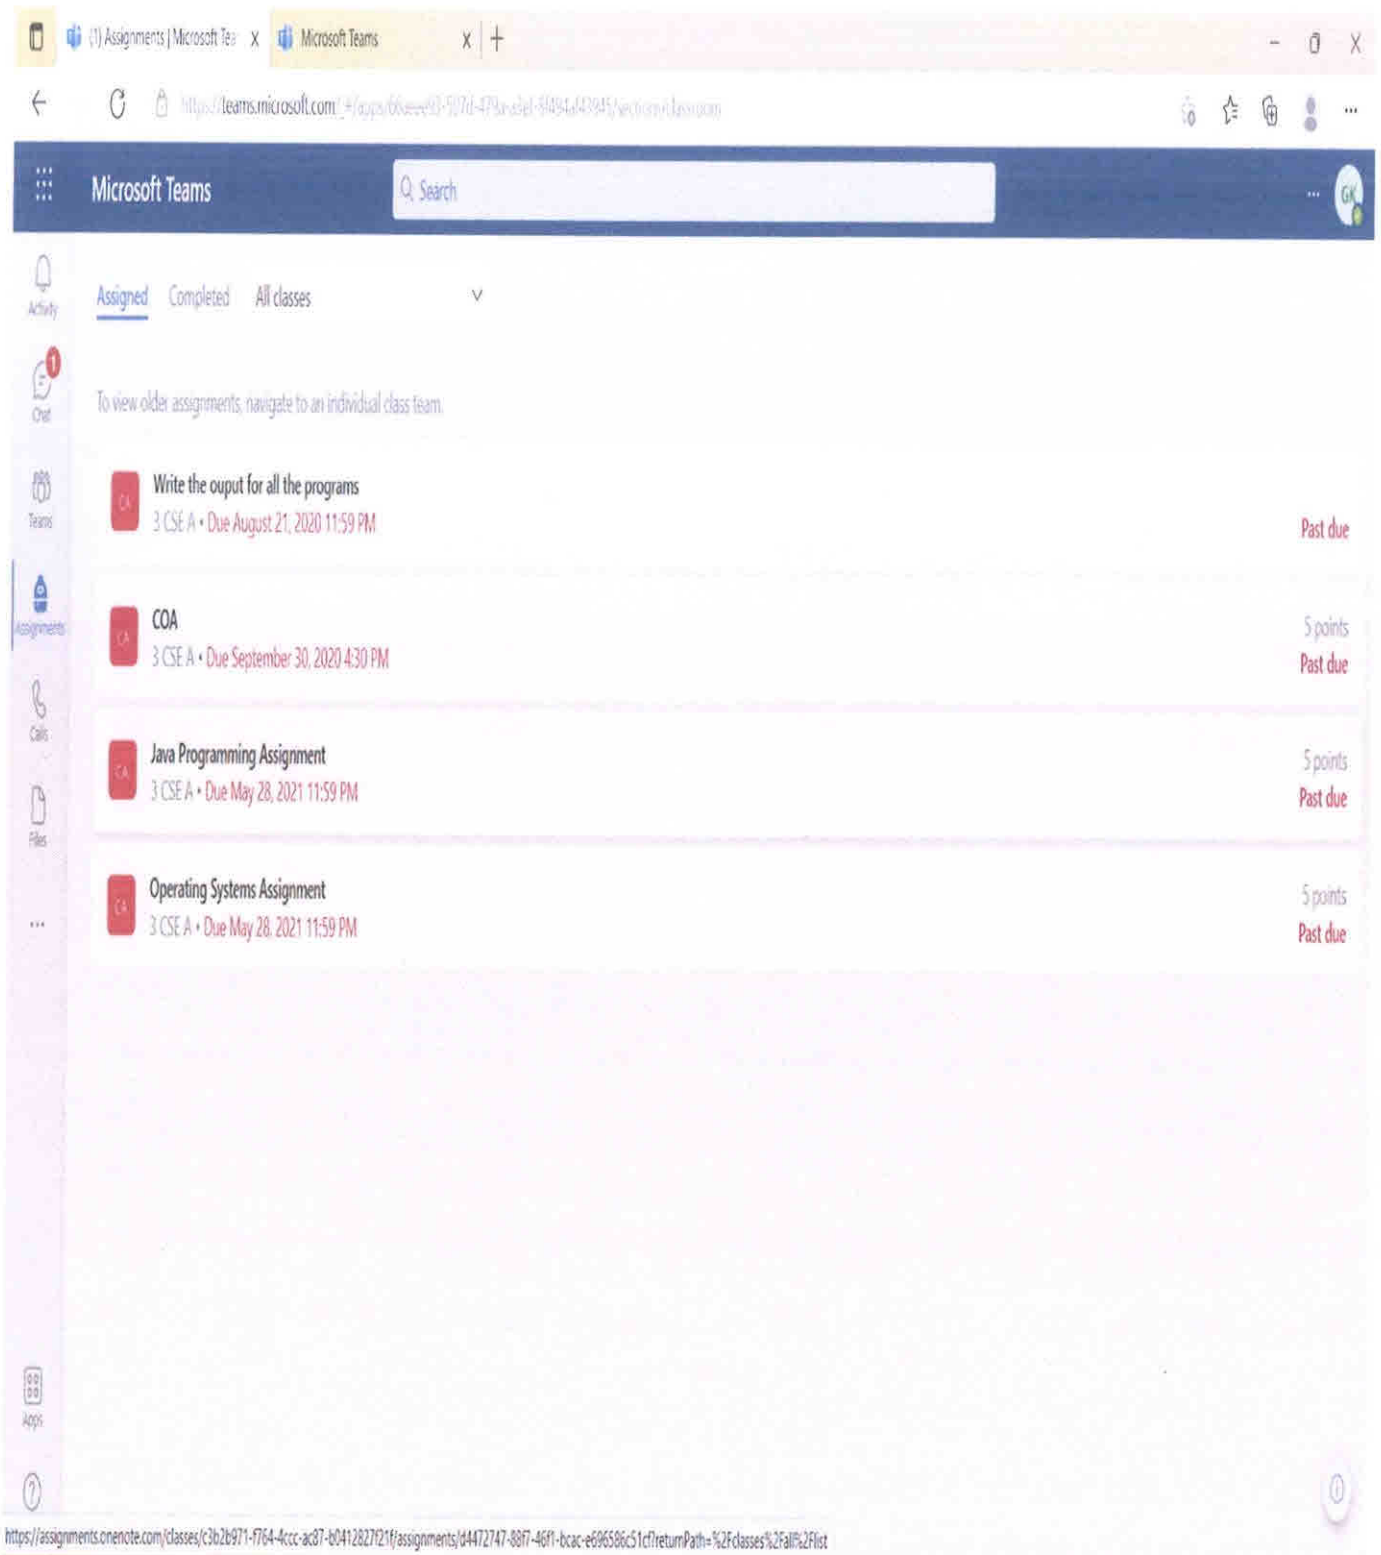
(1) Assignments | Microsoft Tea X Microsoft Teams X +

https://teams.microsoft.com/_#/apps/66aeee93-507d-479a-a3ef-8f494af43945/sections/classroom

Microsoft Teams
Search
GK

Activity
Chat
Teams
Assignments
Calls
Files
...
Apps

Assigned Completed All classes

To view older assignments, navigate to an individual class team.

CA
Write the ouput for all the programs
3 CSE A • Due August 21, 2020 11:59 PM
Past due

CA
COA
3 CSE A • Due September 30, 2020 4:30 PM
5 points
Past due

CA
Java Programming Assignment
3 CSE A • Due May 28, 2021 11:59 PM
5 points
Past due

CA
Operating Systems Assignment
3 CSE A • Due May 28, 2021 11:59 PM
5 points
Past due

https://assignments.onenote.com/classes/c3b2b971-f764-4ccc-ac87-b0412827f21f/assignments/d4472747-88f7-46f1-bcac-e69658c51cf?returnPath=%2Fclasses%2Fall%2Flist